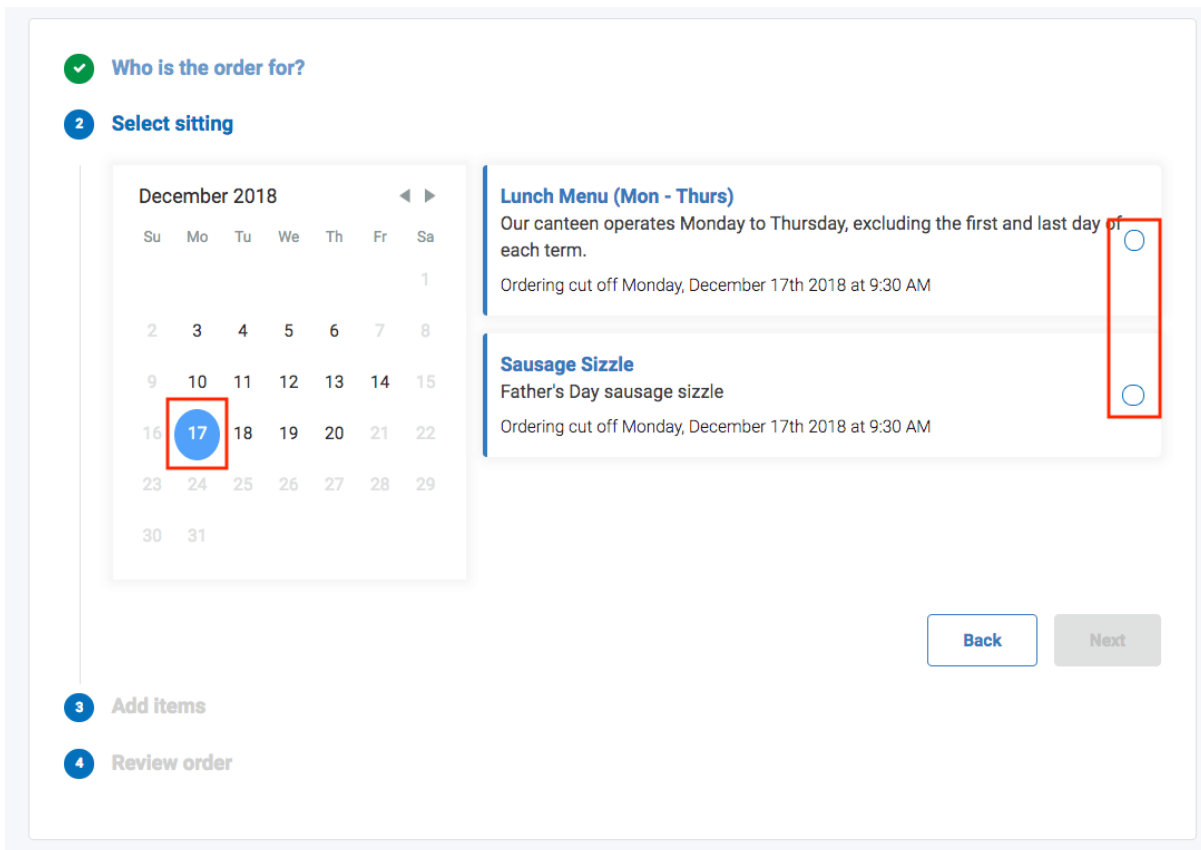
Who is the order for?

2 Select sitting

December 2018

| Su | Mo | Tu | We | Th | Fr | Sa |
|---|---|---|---|---|---|---|
| | | | | | | 1 |
| 2 | 3 | 4 | 5 | 6 | 7 | 8 |
| 9 | 10 | 11 | 12 | 13 | 14 | 15 |
| 16 | 17 | 18 | 19 | 20 | 21 | 22 |
| 23 | 24 | 25 | 26 | 27 | 28 | 29 |
| 30 | 31 | | | | | |

Lunch Menu (Mon - Thurs)
Our canteen operates Monday to Thursday, excluding the first and last day of each term.
Ordering cut off Monday, December 17th 2018 at 9:30 AM

Sausage Sizzle
Father's Day sausage sizzle
Ordering cut off Monday, December 17th 2018 at 9:30 AM

Back Next

3 Add items

4 Review order